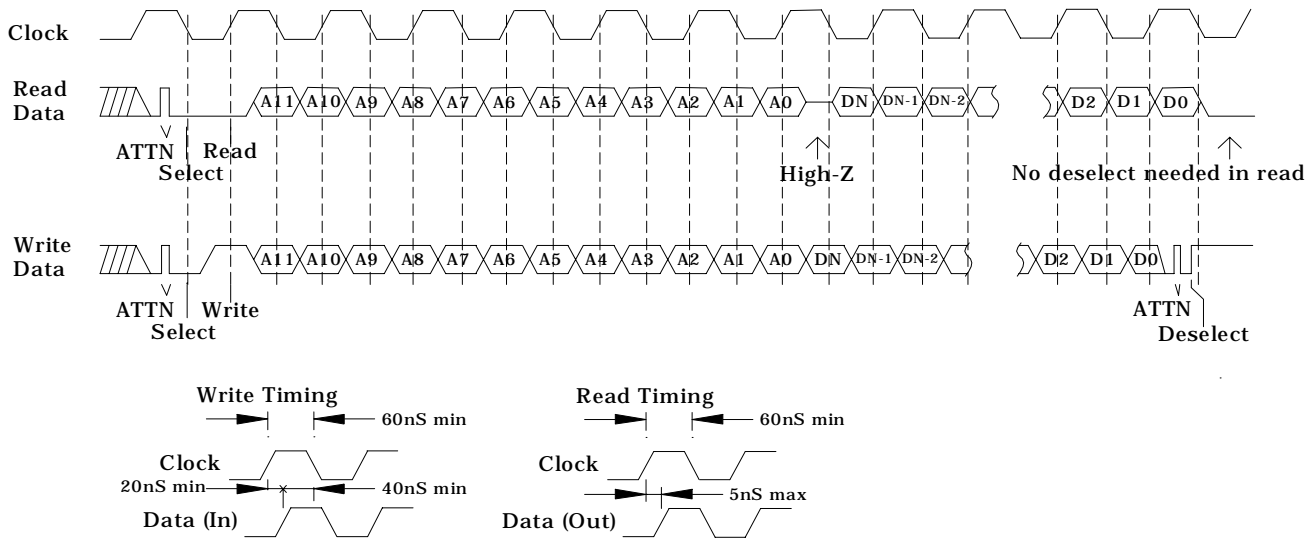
Clock

Read Data

A11 A10 A9 A8 A7 A6 A5 A4 A3 A2 A1 A0 DN DN-1 DN-2 D2 D1 D0

ATTN Read Select

High-Z

No deselect needed in read

Write Data

A11 A10 A9 A8 A7 A6 A5 A4 A3 A2 A1 A0 DN DN-1 DN-2 D2 D1 D0

ATTN Write Select

ATTN Deselect

Write Timing

60nS min

Clock

20nS min

40nS min

Data (In)

Read Timing

60nS min

Clock

5nS max

Data (Out)